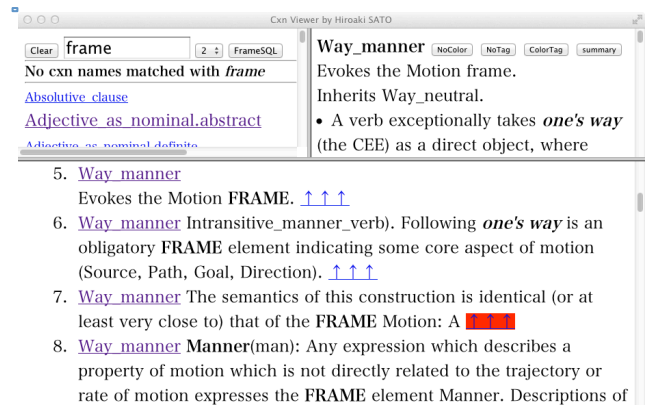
Cxn Viewer by Hiroaki SATO

Clear frame 2 FrameSQL
No cxn names matched with *frame*

Absolutive_clause

Adjective_as_nominal.abstract

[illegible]

**Way_manner** NoColor NoTag ColorTag summary

Evokes the Motion frame.

Inherits Way_neutral.

• A verb exceptionally takes ***one's way*** (the CEE) as a direct object, where

5. Way_manner
Evokes the Motion **FRAME**. ↑ ↑ ↑

6. Way_manner Intransitive_manner_verb). Following ***one's way*** is an obligatory **FRAME** element indicating some core aspect of motion (Source, Path, Goal, Direction). ↑ ↑ ↑

7. Way_manner The semantics of this construction is identical (or at least very close to) that of the **FRAME** Motion: A ↑ ↑ ↑

8. Way_manner **Manner**(man): Any expression which describes a property of motion which is not directly related to the trajectory or rate of motion expresses the **FRAME** element Manner. Descriptions of